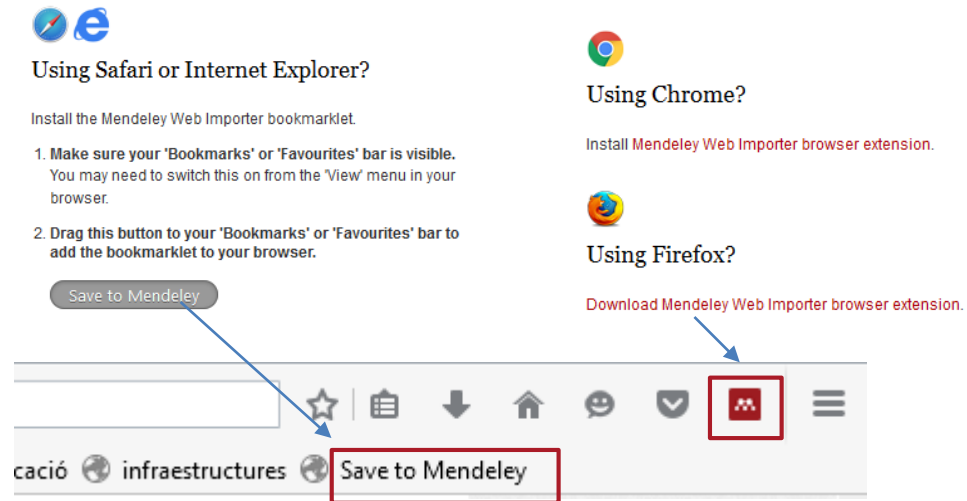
Using Safari or Internet Explorer?

Install the Mendeley Web Importer bookmarklet.

1. Make sure your 'Bookmarks' or 'Favourites' bar is visible. You may need to switch this on from the 'View' menu in your browser.

2. Drag this button to your 'Bookmarks' or 'Favourites' bar to add the bookmarklet to your browser.

Save to Mendeley

Using Chrome?

Install Mendeley Web Importer browser extension.

Using Firefox?

Download Mendeley Web Importer browser extension.

cació infraestructures Save to Mendeley